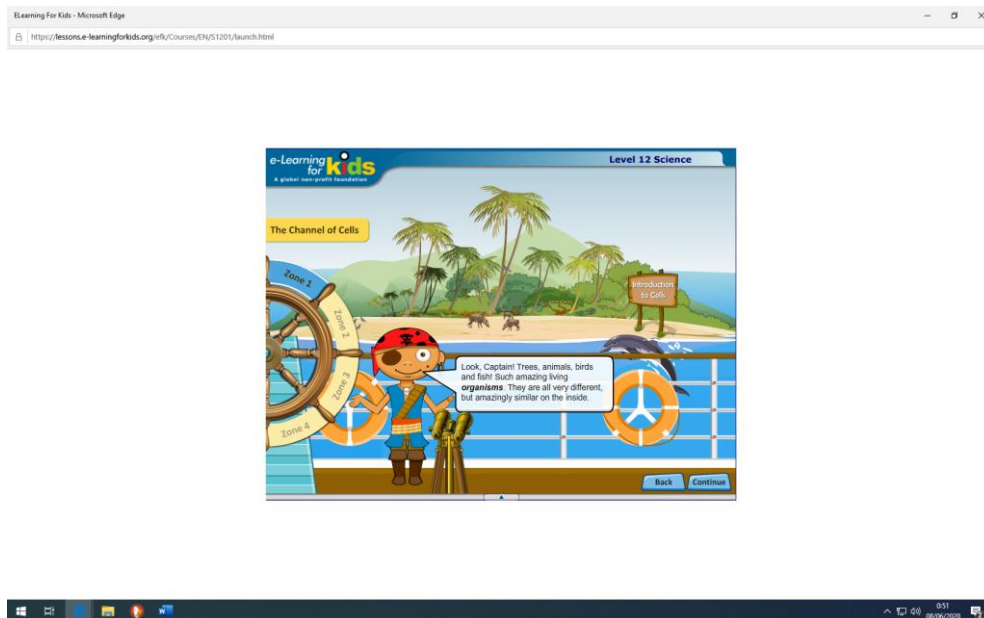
ELearning For Kids - Microsoft Edge

https://lessons.e-learningforkids.org/efk/Courses/EN/S1201/launch.html

e-Learning for Kids
A global non-profit foundation

Level 12 Science

The Channel of Cells

Zone 1
Zone 2
Zone 3
Zone 4

Introduction to Cells

Look, Captain! Trees, animals, birds and fish! Such amazing living ***organisms***. They are all very different, but amazingly similar on the inside.

Back
Continue

0:51
08/06/2020